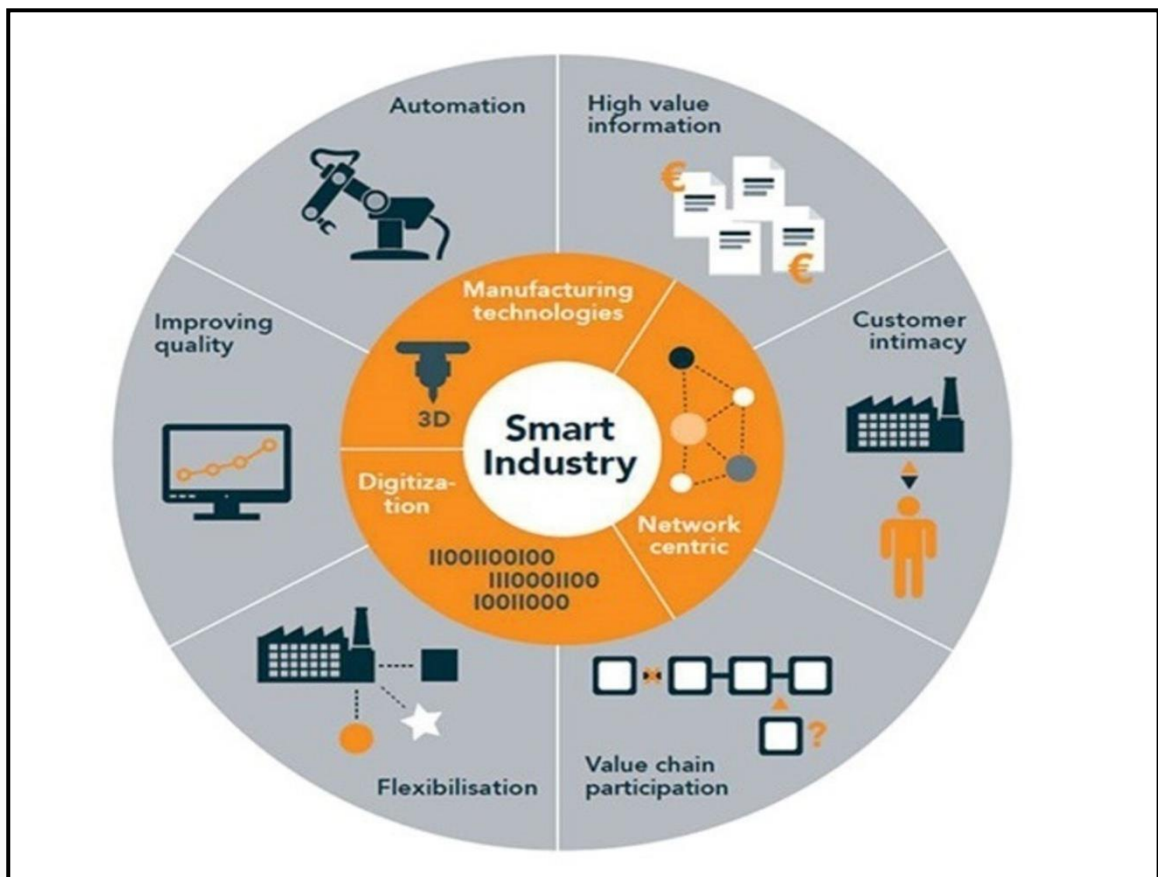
Automation

High value information

€

€

Improving quality

Manufacturing technologies

Customer intimacy

3D

Smart Industry

Digitization

Network centric

1100110010O
111000110O
10011000

Flexibilisation

?

Value chain participation